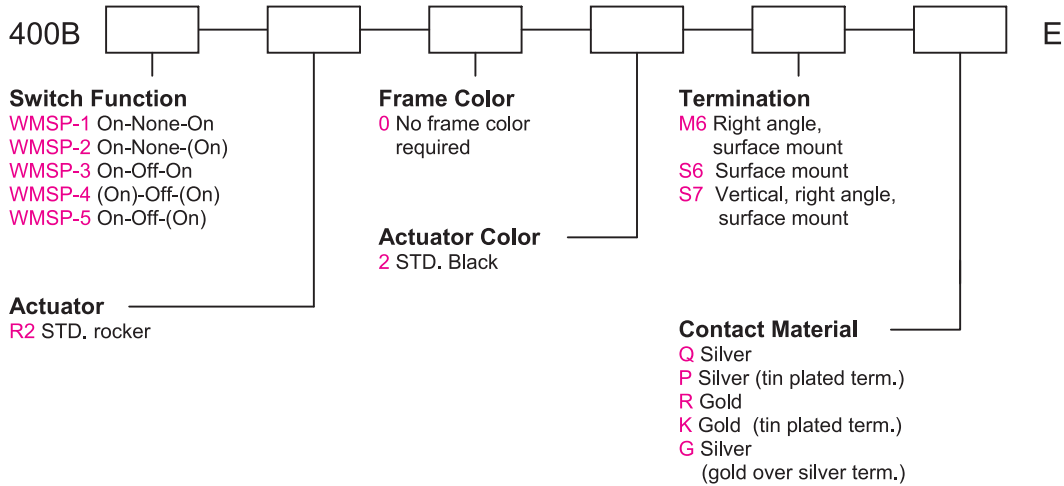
400B E

Switch Function
WMSP-1 On-None-On
WMSP-2 On-None-(On)
WMSP-3 On-Off-On
WMSP-4 (On)-Off-(On)
WMSP-5 On-Off-(On)

Actuator
R2 STD. rocker

Frame Color
0 No frame color required

Actuator Color
2 STD. Black

Termination
M6 Right angle, surface mount
S6 Surface mount
S7 Vertical, right angle, surface mount

Contact Material
Q Silver
P Silver (tin plated term.)
R Gold
K Gold (tin plated term.)
G Silver (gold over silver term.)